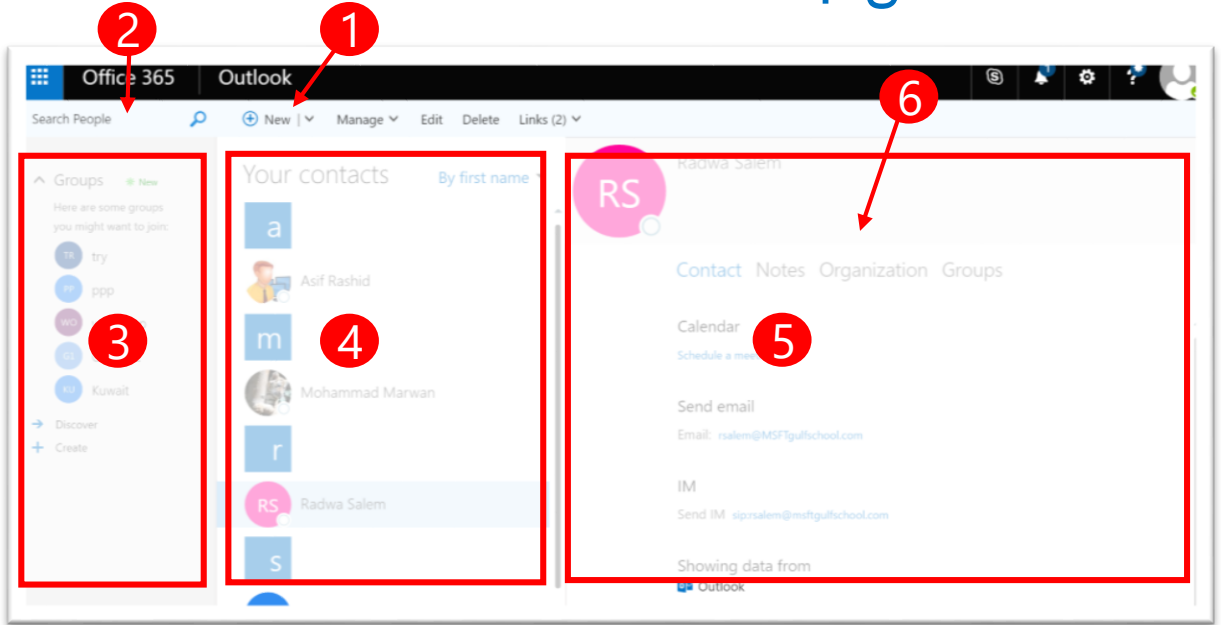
2 1

Office 365 Outlook

Search People

New | Manage Edit Delete Links (2)

6

Groups New
Here are some groups you might want to join:
TR try
PP ppp
WO
G1
KU Kuwait
Discover
Create

3

Your contacts By first name

a
Asif Rashid
m
4
Mohammad Marwan
r
RS Radwa Salem
s

RS Radwa Salem

Contact Notes Organization Groups

Calendar
Schedule a mee

5

Send email
Email: rsalem@MSFTgulfschool.com

IM
Send IM sip:rsalem@msftgulfschool.com

Showing data from
Outlook